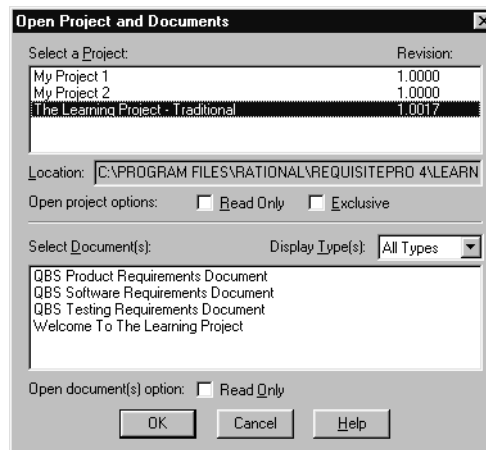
Open Project and Documents

Select a Project:

Revision:

| | |
|---|---|
| My Project 1 | 1.0000 |
| My Project 2 | 1.0000 |
| The Learning Project - Traditional | 1.0017 |

Location: C:\PROGRAM FILES\RATIONAL\REQUISITEPRO 4\LEARN

Open project options: Read Only Exclusive

Select Document(s):

Display Type(s): All Types

QBS Product Requirements Document
QBS Software Requirements Document
QBS Testing Requirements Document
Welcome To The Learning Project

Open document(s) option: Read Only

OK Cancel Help